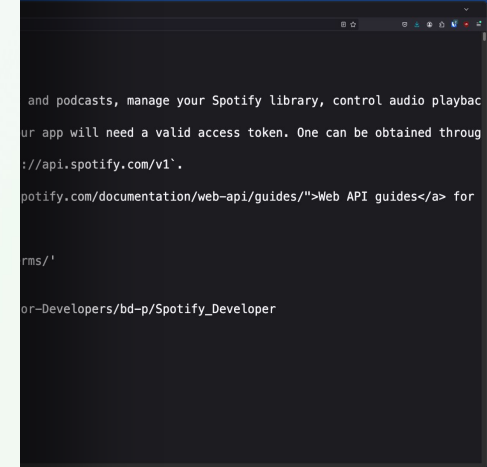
and podcasts, manage your Spotify library, control audio playbac
ur app will need a valid access token. One can be obtained throug
://api.spotify.com/v1`.
potify.com/documentation/web-api/guides/">Web API guides</a> for

rms/'

or-Developers/bd-p/Spotify_Developer